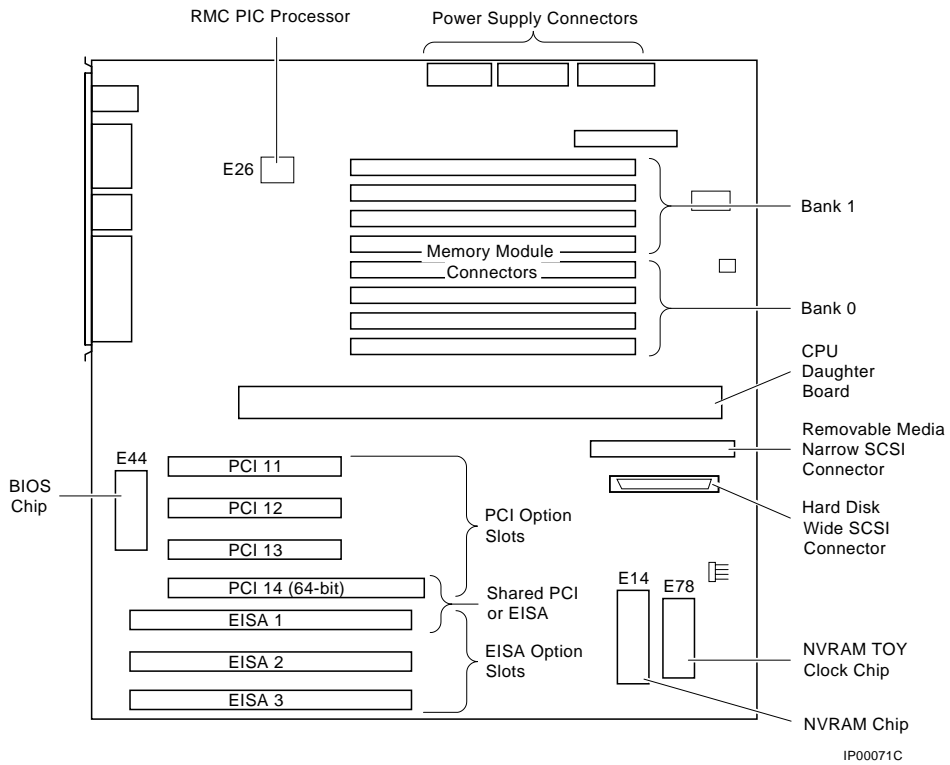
RMC PIC Processor

Power Supply Connectors

E26

Bank 1

Memory Module Connectors

Bank 0

CPU Daughter Board

Removable Media Narrow SCSI Connector

E44

BIOS Chip

PCI 11

PCI 12

PCI 13

PCI Option Slots

Hard Disk Wide SCSI Connector

PCI 14 (64-bit)

Shared PCI or EISA

E14

E78

EISA 1

EISA 2

EISA 3

EISA Option Slots

NVRAM TOY Clock Chip

NVRAM Chip

IP00071C